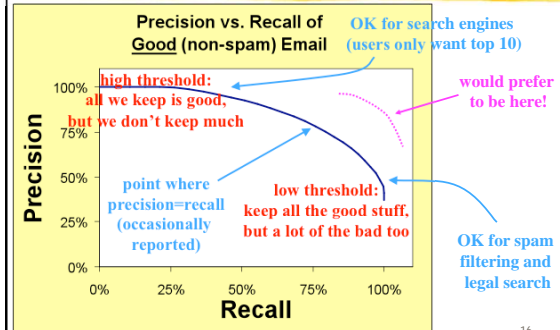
Precision vs. Recall of Good (non-spam) Email

OK for search engines (users only want top 10)

would prefer to be here!

high threshold: all we keep is good, but we don't keep much

100%
75%
50%
25%
0%

Precision

point where precision=recall (occasionally reported)

low threshold: keep all the good stuff, but a lot of the bad too

OK for spam filtering and legal search

0%
25%
50%
75%
100%

Recall

16